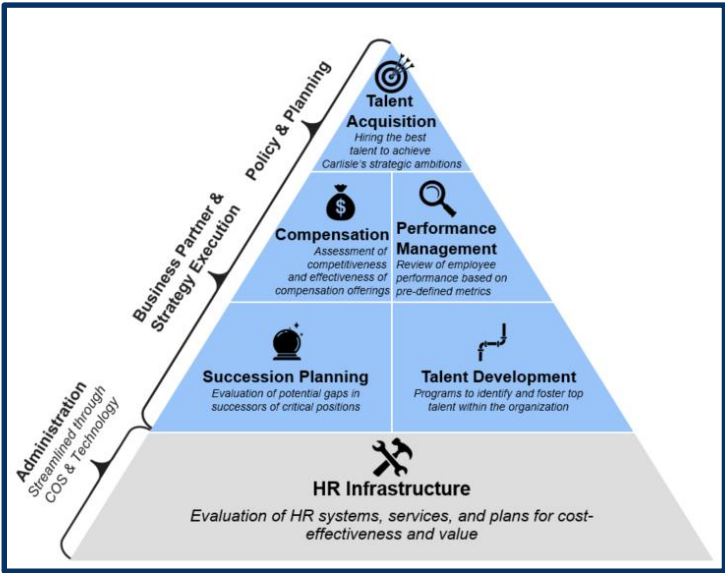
Policy & Planning

Business Partner & Strategy Execution

Administration
Streamlined through COS & Technology

Talent Acquisition
Hiring the best talent to achieve Carlisle's strategic ambitions

Compensation
Assessment of competitiveness and effectiveness of compensation offerings

Performance Management
Review of employee performance based on pre-defined metrics

Succession Planning
Evaluation of potential gaps in successors of critical positions

Talent Development
Programs to identify and foster top talent within the organization

HR Infrastructure
Evaluation of HR systems, services, and plans for cost-effectiveness and value